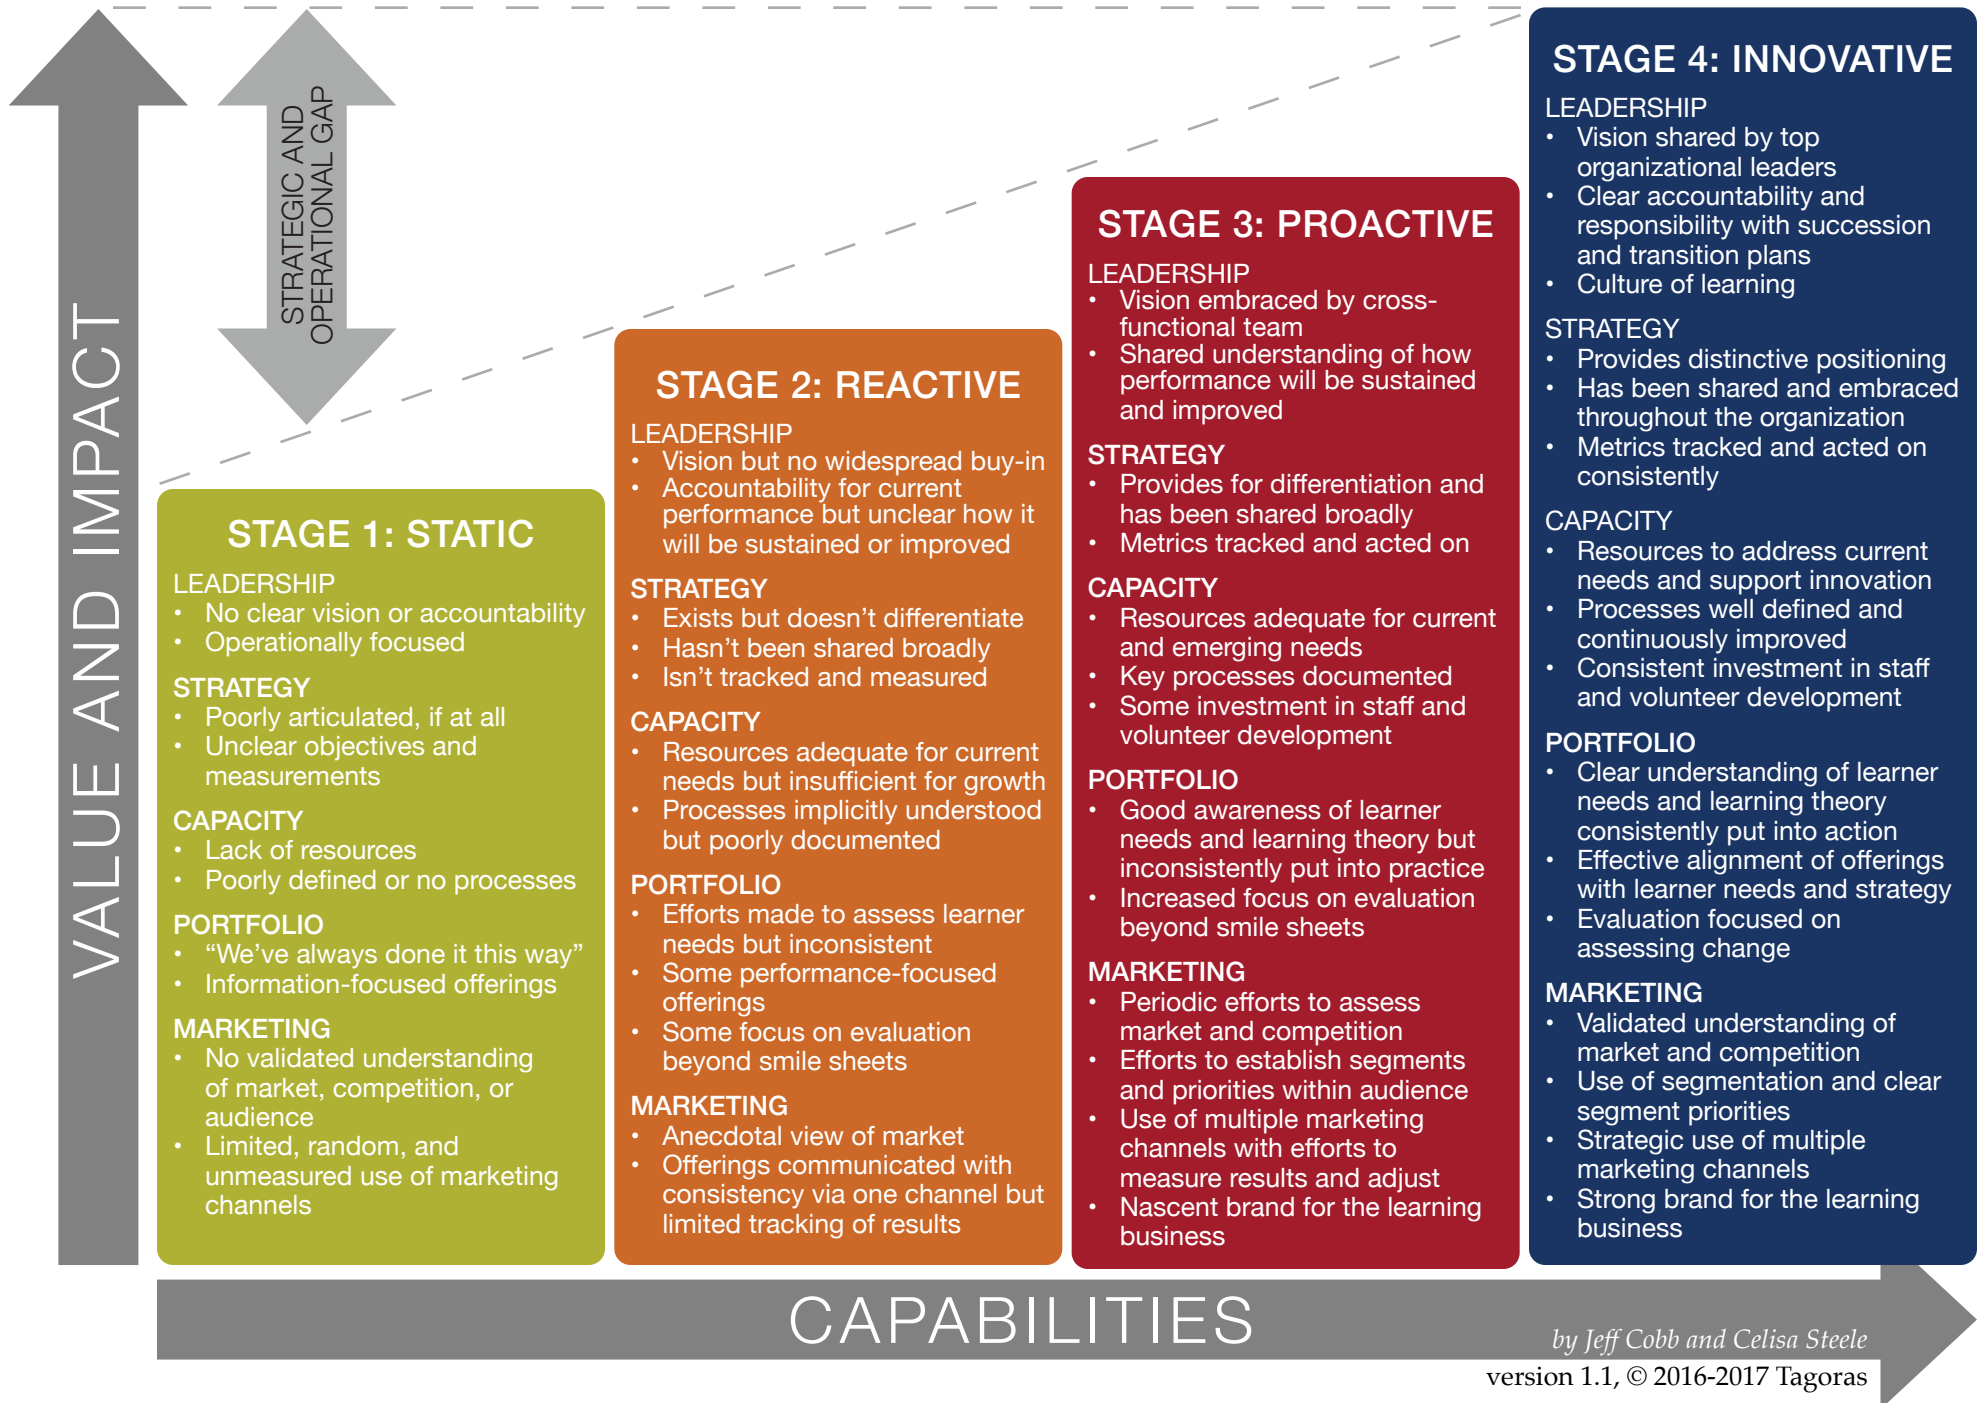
VALUE AND IMPACT

STRATEGIC AND OPERATIONAL GAP

STAGE 1: STATIC
LEADERSHIP
• No clear vision or accountability
• Operationally focused
STRATEGY
• Poorly articulated, if at all
• Unclear objectives and measurements
CAPACITY
• Lack of resources
• Poorly defined or no processes
PORTFOLIO
• “We’ve always done it this way”
• Information-focused offerings
MARKETING
• No validated understanding of market, competition, or audience
• Limited, random, and unmeasured use of marketing channels

STAGE 2: REACTIVE
LEADERSHIP
• Vision but no widespread buy-in
• Accountability for current performance but unclear how it will be sustained or improved
STRATEGY
• Exists but doesn’t differentiate
• Hasn’t been shared broadly
• Isn’t tracked and measured
CAPACITY
• Resources adequate for current needs but insufficient for growth
• Processes implicitly understood but poorly documented
PORTFOLIO
• Efforts made to assess learner needs but inconsistent
• Some performance-focused offerings
• Some focus on evaluation beyond smile sheets
MARKETING
• Anecdotal view of market
• Offerings communicated with consistency via one channel but limited tracking of results

STAGE 3: PROACTIVE
LEADERSHIP
• Vision embraced by cross-functional team
• Shared understanding of how performance will be sustained and improved
STRATEGY
• Provides for differentiation and has been shared broadly
• Metrics tracked and acted on
CAPACITY
• Resources adequate for current and emerging needs
• Key processes documented
• Some investment in staff and volunteer development
PORTFOLIO
• Good awareness of learner needs and learning theory but inconsistently put into practice
• Increased focus on evaluation beyond smile sheets
MARKETING
• Periodic efforts to assess market and competition
• Efforts to establish segments and priorities within audience
• Use of multiple marketing channels with efforts to measure results and adjust
• Nascent brand for the learning business

STAGE 4: INNOVATIVE
LEADERSHIP
• Vision shared by top organizational leaders
• Clear accountability and responsibility with succession and transition plans
• Culture of learning
STRATEGY
• Provides distinctive positioning
• Has been shared and embraced throughout the organization
• Metrics tracked and acted on consistently
CAPACITY
• Resources to address current needs and support innovation
• Processes well defined and continuously improved
• Consistent investment in staff and volunteer development
PORTFOLIO
• Clear understanding of learner needs and learning theory consistently put into action
• Effective alignment of offerings with learner needs and strategy
• Evaluation focused on assessing change
MARKETING
• Validated understanding of market and competition
• Use of segmentation and clear segment priorities
• Strategic use of multiple marketing channels
• Strong brand for the learning business

CAPABILITIES

by Jeff Cobb and Celisa Steele
version 1.1, © 2016-2017 Tagoras